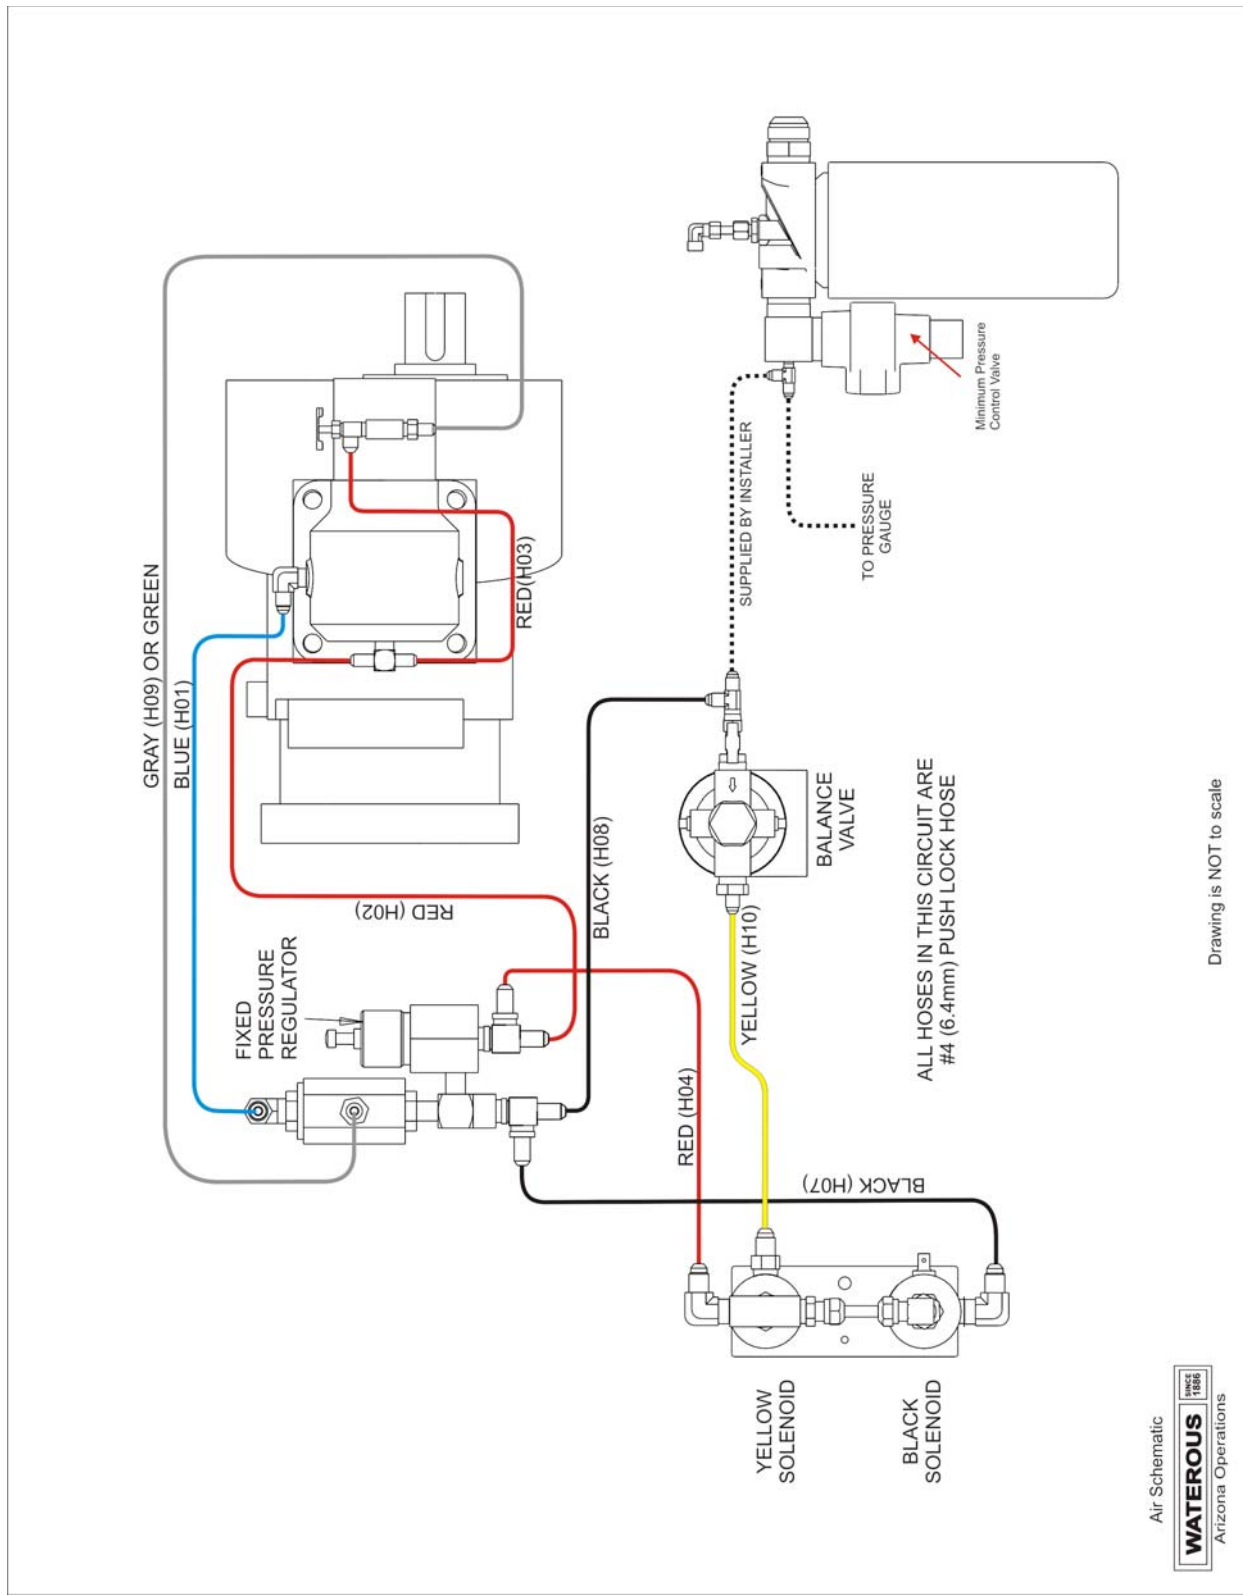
GRAY (H09) OR GREEN

BLUE (H01)

RED (H03)

SUPPLIED BY INSTALLER

TO PRESSURE GAUGE

Minimum Pressure Control Valve

RED (H02)

BLACK (H08)

BALANCE VALVE

FIXED PRESSURE REGULATOR

YELLOW (H10)

ALL HOSES IN THIS CIRCUIT ARE #4 (6.4mm) PUSH LOCK HOSE

RED (H04)

BLACK (H07)

YELLOW SOLENOID

BLACK SOLENOID

Drawing is NOT to scale

Air Schematic

WATEROUS SINCE 1886

Arizona Operations